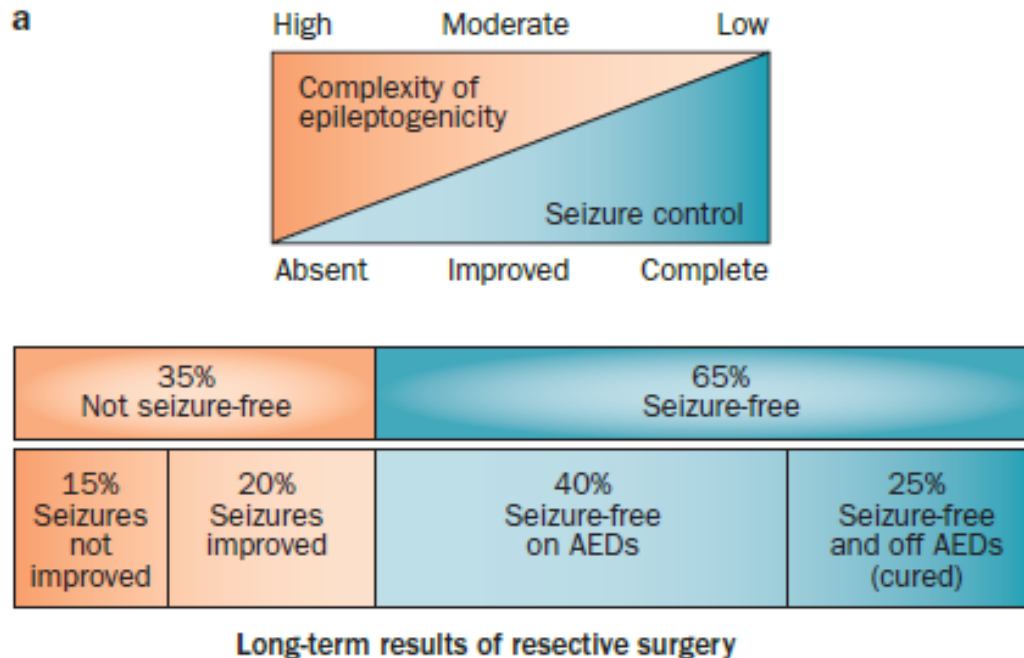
a

High Moderate Low

Complexity of epileptogenicity

Seizure control

Absent Improved Complete

35%
Not seizure-free

65%
Seizure-free

15%
Seizures not improved

20%
Seizures improved

40%
Seizure-free on AEDs

25%
Seizure-free and off AEDs (cured)

Long-term results of resective surgery